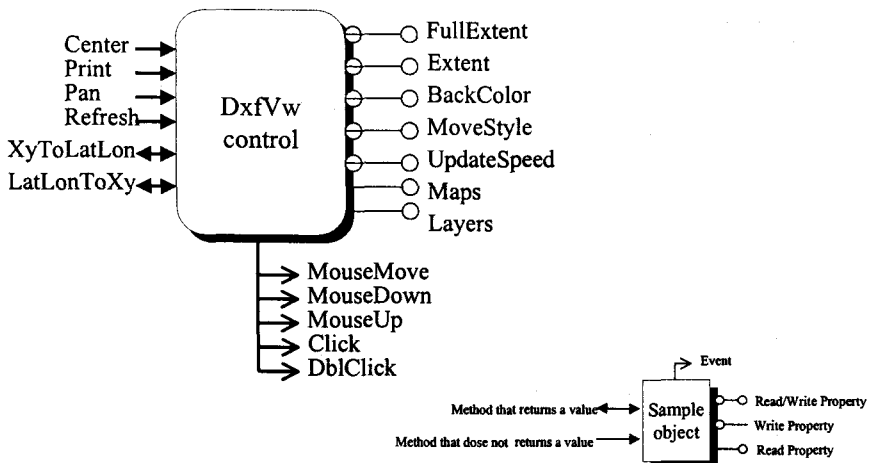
Center
Print
Pan
Refresh
XyToLatLon
LatLonToXy

DxfVw control

FullExtent
Extent
BackColor
MoveStyle
UpdateSpeed
Maps
Layers

MouseMove
MouseDown
MouseUp
Click
DblClick

Event
Method that returns a value
Method that dose not returns a value
Sample object
Read/Write Property
Write Property
Read Property